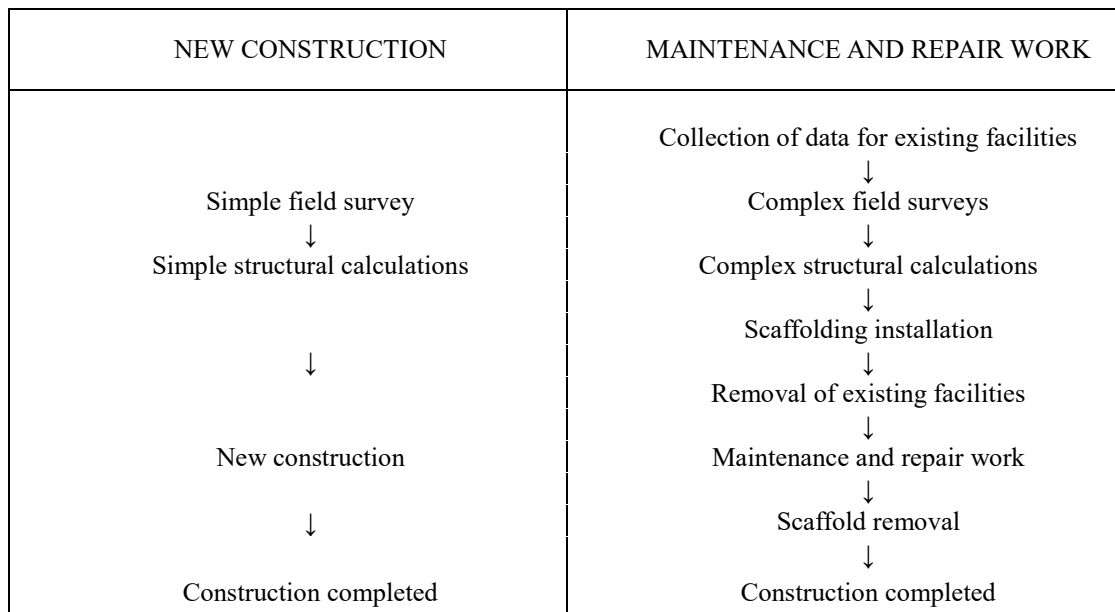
| NEW CONSTRUCTION | MAINTENANCE AND REPAIR WORK |
|---|---|
| | Collection of data for existing facilities ↓ |
| Simple field survey ↓ | Complex field surveys ↓ |
| Simple structural calculations | Complex structural calculations ↓ |
| | Scaffolding installation ↓ |
| ↓ | Removal of existing facilities ↓ |
| New construction | Maintenance and repair work ↓ |
| ↓ | Scaffold removal ↓ |
| Construction completed | Construction completed |